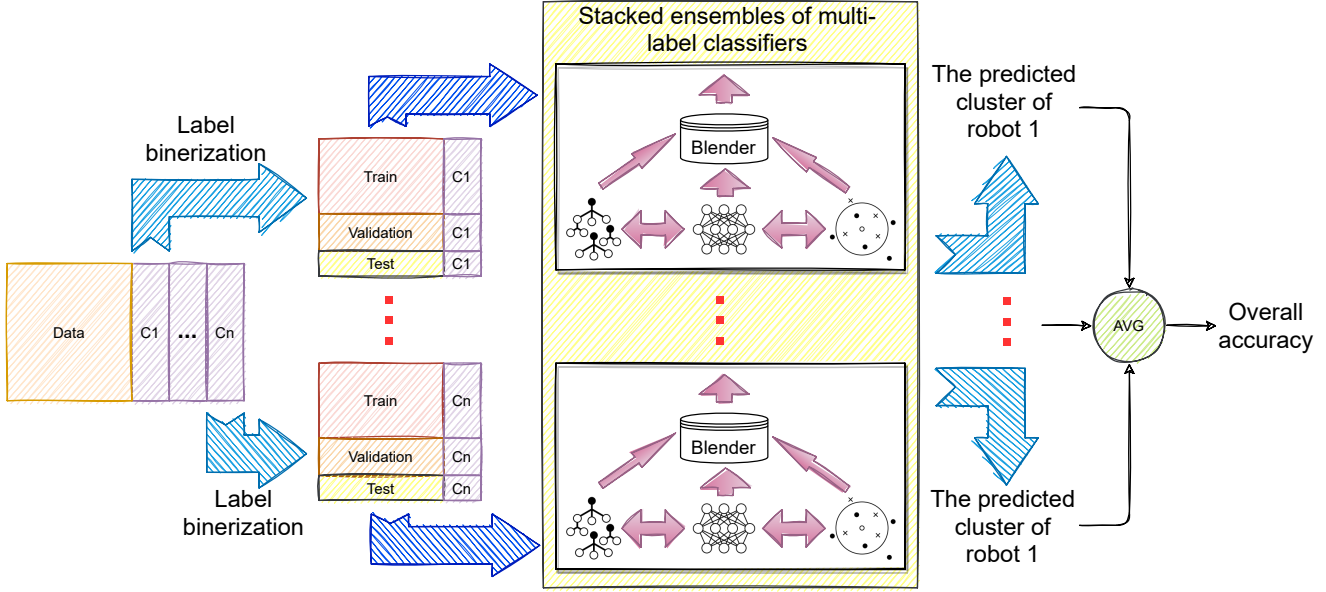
Stacked ensembles of multi-label classifiers

Label binerization

Data

C1

...

Cn

Train

C1

Validation

C1

Test

C1

Train

Cn

Validation

Cn

Test

Cn

Label binerization

Blender

Blender

The predicted cluster of robot 1

The predicted cluster of robot 1

AVG

Overall accuracy